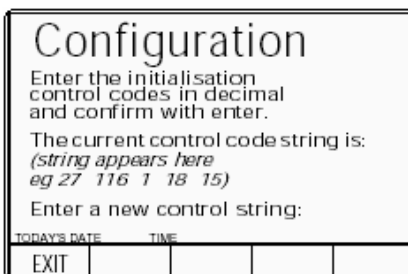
Configuration

Enter the initialisation control codes in decimal and confirm with enter.

The current control code string is:
*(string appears here eg 27 116 1 18 15)*

Enter a new control string:

TODAY'S DATE TIME

EXIT